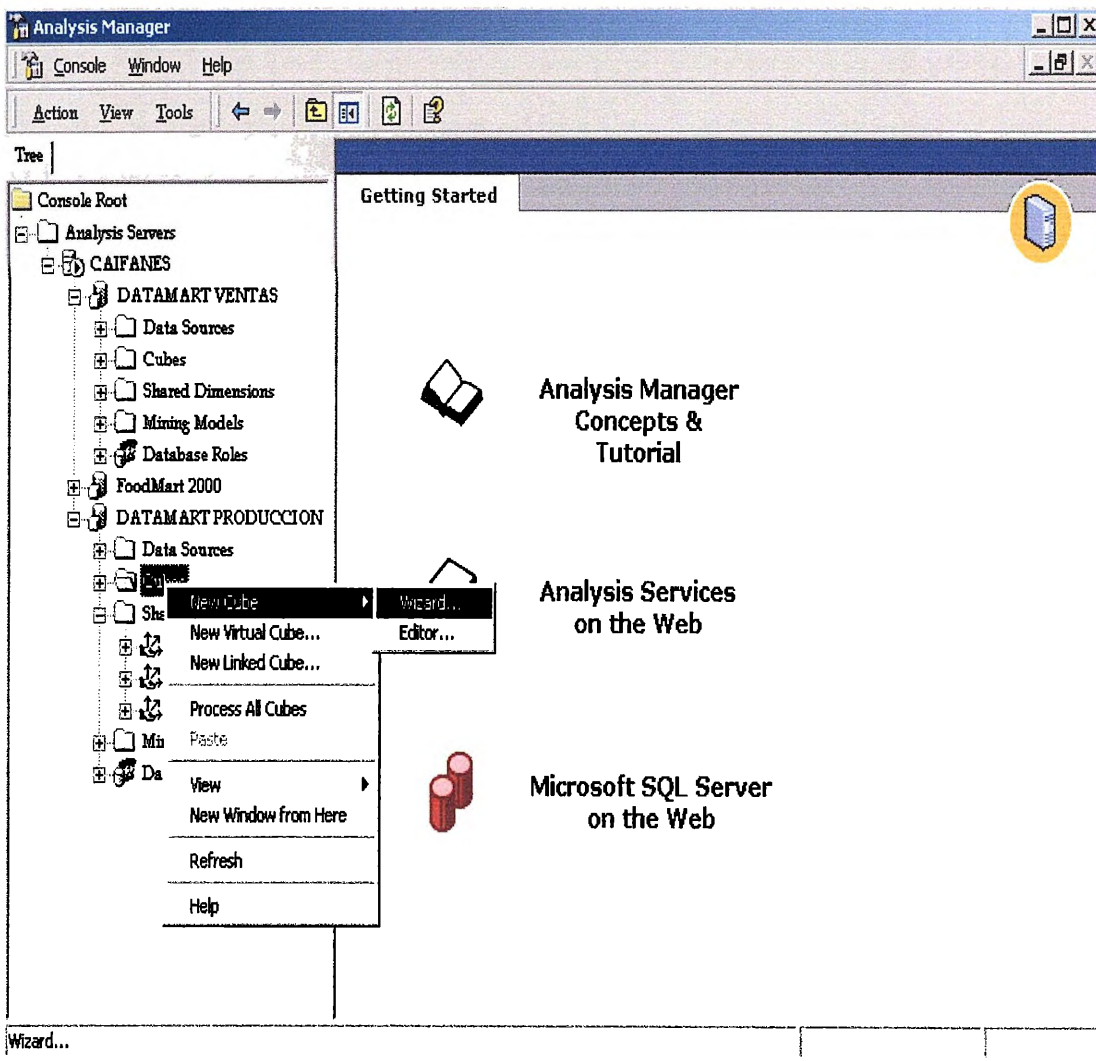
Analysis Manager

Console Window Help

Action View Tools

Tree

Console Root
Analysis Servers
CAIFANES
DATAMART VENTAS
Data Sources
Cubes
Shared Dimensions
Mining Models
Database Roles
FoodMart 2000
DATAMART PRODUCCION
Data Sources
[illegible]
Sha
Min
Da

New Cube
New Virtual Cube...
New Linked Cube...
Process All Cubes
Paste
View
New Window from Here
Refresh
Help

Wizard...
Editor...

Getting Started

Analysis Manager Concepts & Tutorial

Analysis Services on the Web

Microsoft SQL Server on the Web

Wizard...